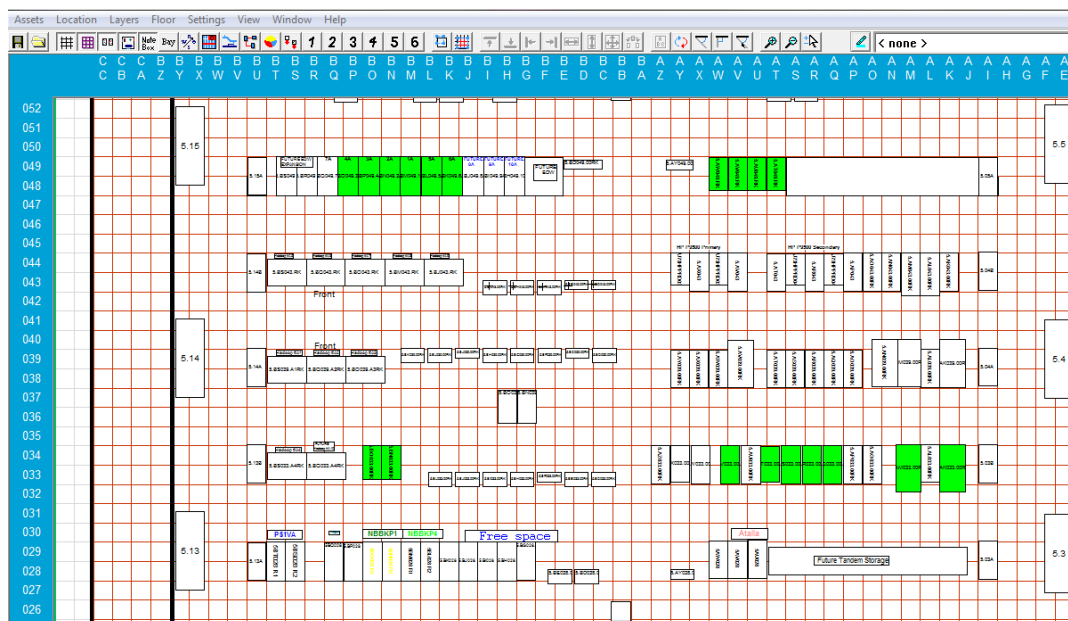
Assets Location Layers Floor Settings View Window Help

Note Box Bay 1 2 3 4 5 6 < none >

C C C B B B B B B B B B B B B B B B B B B B B B B B B B A A A A A A A A A A A A A A A A A A A A A
C B A Z Y X W V U T S R Q P O N M L K J I H G F E D C B A Z Y X W V U T S R Q P O N M L K J I H G F E

052
051
050
049
048
047
046
045
044
043
042
041
040
039
038
037
036
035
034
033
032
031
030
029
028
027
026

5.15
5.14
5.13
5.5
5.4
5.3

Front
Front

HP P2500 Primary
HP P2500 Secondary

PSIVA
NBBKP1
NBBKP4
Free space
Atalla
Future Tandem Storage